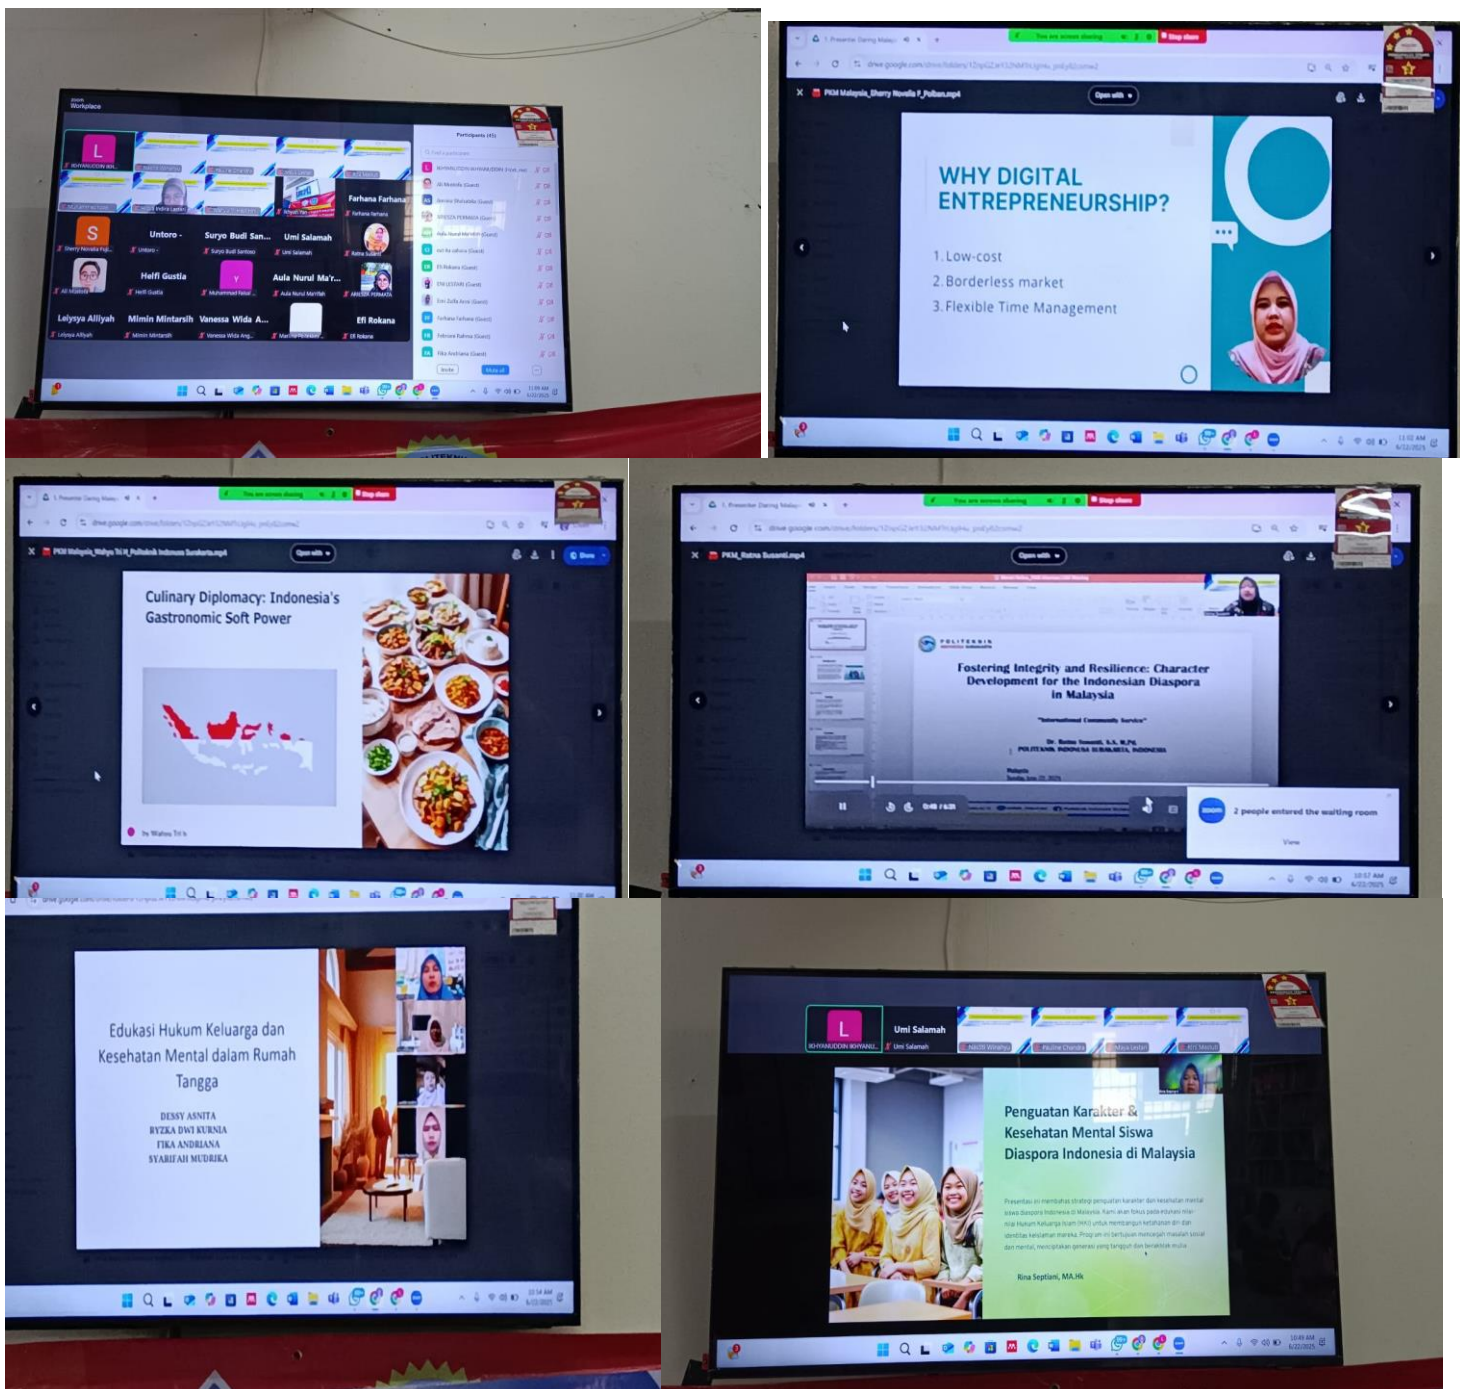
zoom Workplace

Participants (45)

Farhana Farhana

Untoro

Suryo Budi San...

Umi Salamah

Helfi Gustia

Aula Nurul Ma'r...

Lelysya Alliyah

Mimin Mintarsih

Vanessa Wida A...

Efi Rokana

PKM Malaysia_Sherry Novalia F_Polban.mp4

Open with

WHY DIGITAL ENTREPRENEURSHIP?

1. Low-cost
2. Borderless market
3. Flexible Time Management

PKM Malaysia_Wahyu Tri H_Politeknik Indonusa Surakarta.mp4

Open with

Culinary Diplomacy: Indonesia's Gastronomic Soft Power

PKM_Ratna Susanti.mp4

Open with

Fostering Integrity and Resilience: Character Development for the Indonesian Diaspora in Malaysia

"International Community Service"

2 people entered the waiting room

View

Edukasi Hukum Keluarga dan Kesehatan Mental dalam Rumah Tangga

DESSY ASNITA
RYZKA DWI KURNIA
FIKA ANDRIANA
SYARIFAH MUDRIKA

Umi Salamah

Penguatan Karakter & Kesehatan Mental Siswa Diaspora Indonesia di Malaysia

Rina Septiani, MA.Hk